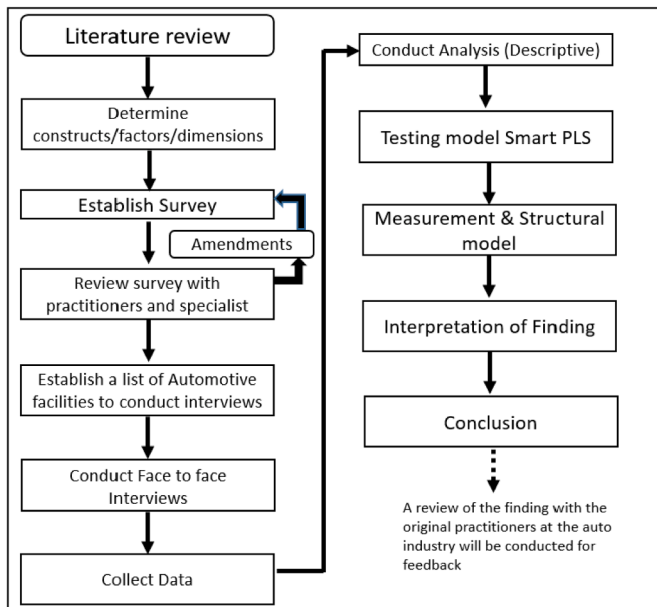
Literature review

Determine constructs/factors/dimensions

Establish Survey

Amendments

Review survey with practitioners and specialist

Establish a list of Automotive facilities to conduct interviews

Conduct Face to face Interviews

Collect Data

Conduct Analysis (Descriptive)

Testing model Smart PLS

Measurement & Structural model

Interpretation of Finding

Conclusion

A review of the finding with the original practitioners at the auto industry will be conducted for feedback